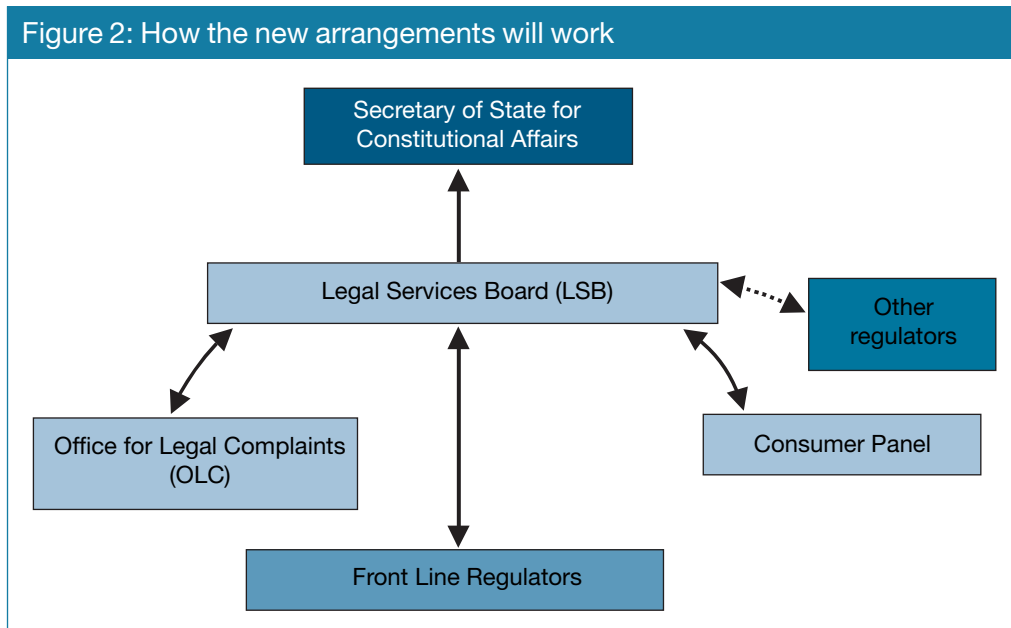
Figure 2: How the new arrangements will work

Secretary of State for Constitutional Affairs

Legal Services Board (LSB)

Other regulators

Office for Legal Complaints (OLC)

Consumer Panel

Front Line Regulators